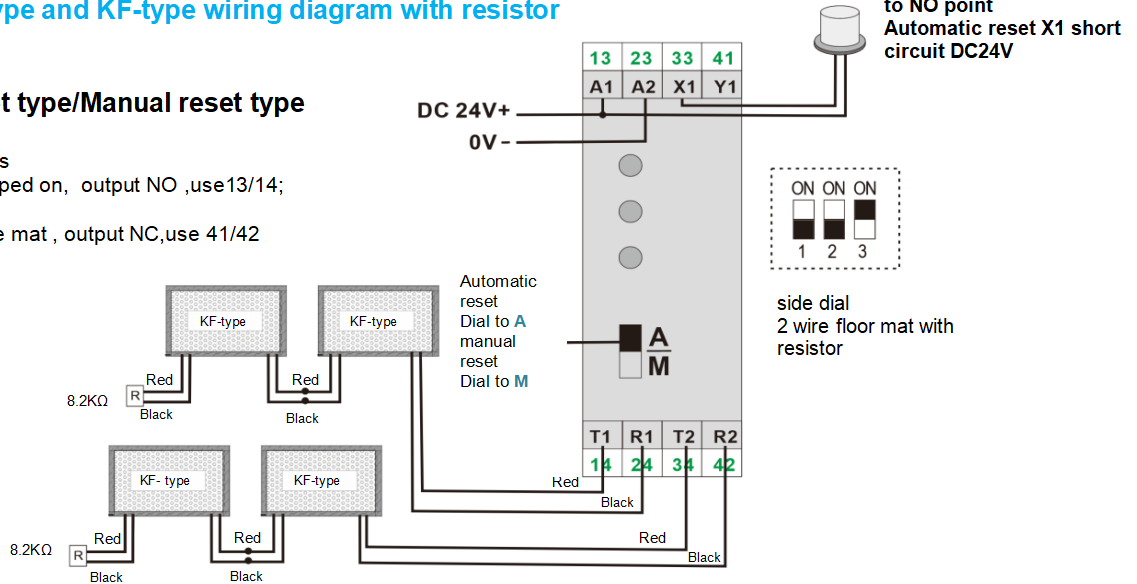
ype and KF-type wiring diagram with resistor

to NO point
Automatic reset X1 short circuit DC24V

t type/Manual reset type

s
ped on, output NO ,use13/14;

e mat , output NC,use 41/42

| 13 | 23 | 33 | 41 |
|---|---|---|---|
| A1 | A2 | X1 | Y1 |

DC 24V+
0V-

ON ON ON
1 2 3

side dial
2 wire floor mat with resistor

Automatic reset Dial to A
manual reset Dial to M

A
M

KF-type
KF-type
8.2KΩ
R
Red
Black
Red
Black

KF- type
KF-type
8.2KΩ
R
Red
Black
Red
Black

| T1 | R1 | T2 | R2 |
|---|---|---|---|
| 14 | 24 | 34 | 42 |

Red
Black
Red
Black